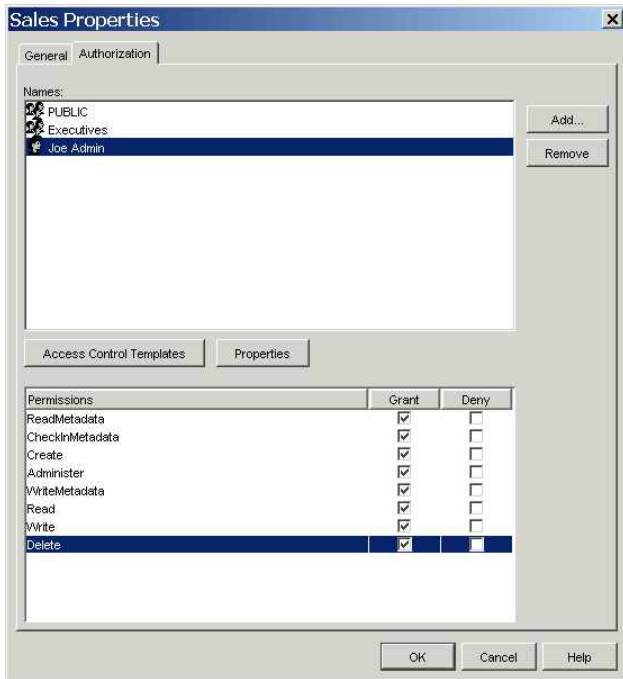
Sales Properties

General Authorization

Names:
PUBLIC
Executives
Joe Admin

Add...
Remove

Access Control Templates
Properties

| Permissions | Grant | Deny |
|---|---|---|
| ReadMetadata | ☑ | ☐ |
| CheckInMetadata | ☑ | ☐ |
| Create | ☑ | ☐ |
| Administer | ☑ | ☐ |
| WriteMetadata | ☑ | ☐ |
| Read | ☑ | ☐ |
| Write | ☑ | ☐ |
| Delete | ☑ | ☐ |

OK
Cancel
Help